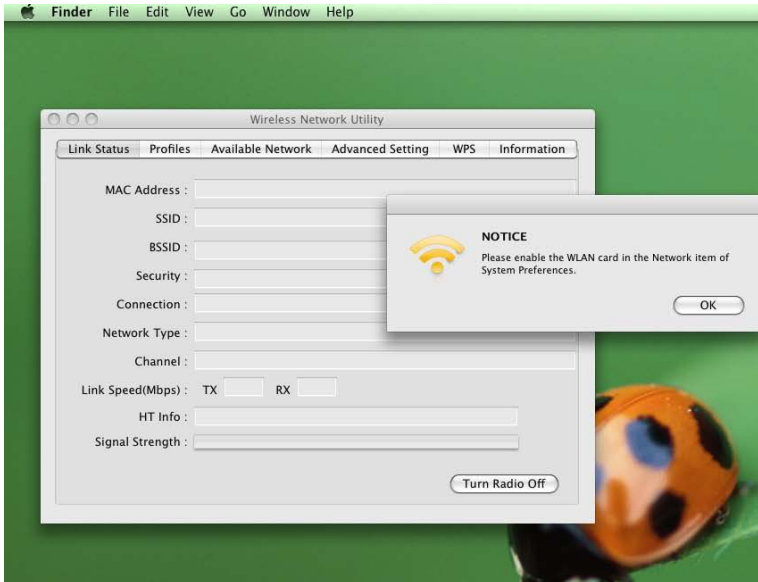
Finder File Edit View Go Window Help

Wireless Network Utility

Link Status | Profiles | Available Network | Advanced Setting | WPS | Information

MAC Address :

SSID :

BSSID :

Security :

Connection :

Network Type :

Channel :

Link Speed(Mbps) : TX RX

HT Info :

Signal Strength :

Turn Radio Off

NOTICE

Please enable the WLAN card in the Network item of System Preferences.

OK